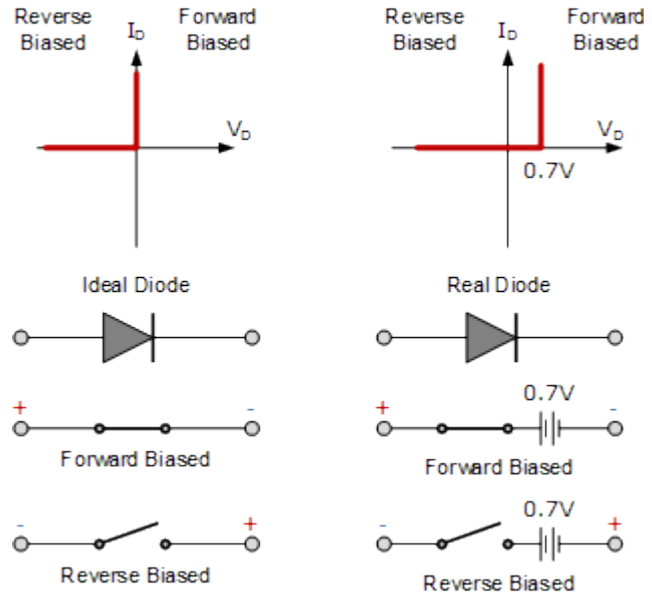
Reverse Biased

$I_D$

Forward Biased

$V_D$

Reverse Biased

$I_D$

Forward Biased

$V_D$

0.7V

Ideal Diode

Real Diode

+

-

Forward Biased

+

0.7V

-

Forward Biased

-

+

Reverse Biased

-

0.7V

+

Reverse Biased